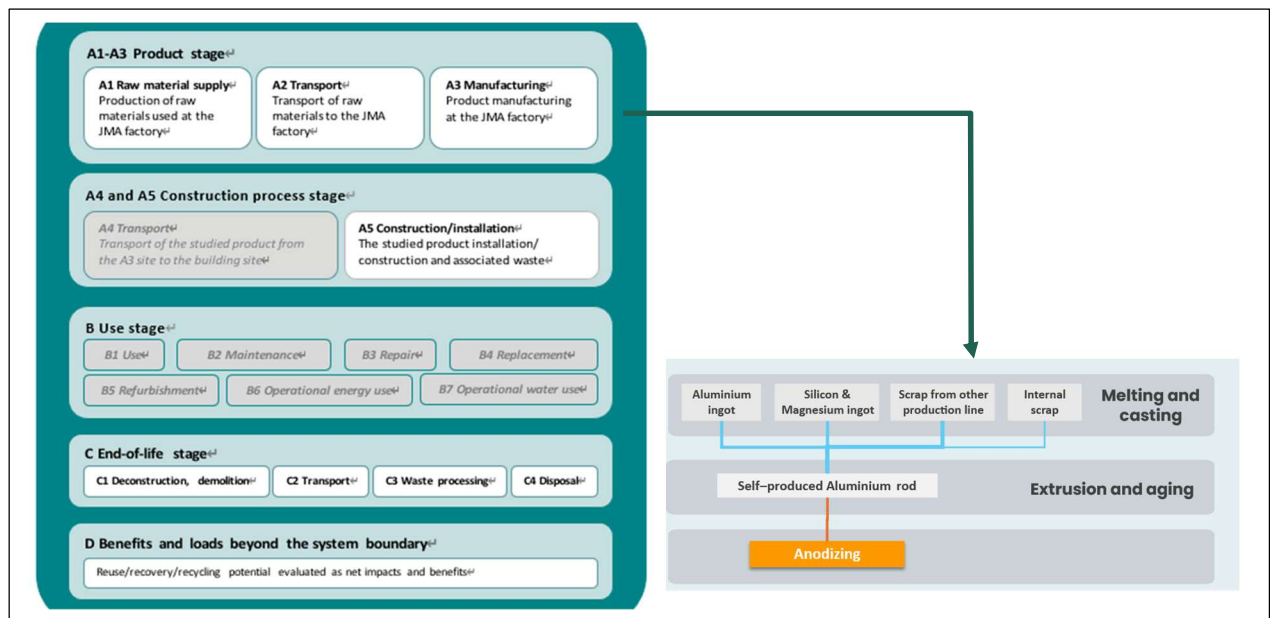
A1-A3 Product stage↵

A1 Raw material supply↵
Production of raw materials used at the JMA factory↵

A2 Transport↵
Transport of raw materials to the JMA factory↵

A3 Manufacturing↵
Product manufacturing at the JMA factory↵

A4 and A5 Construction process stage↵

A4 Transport↵
Transport of the studied product from the A3 site to the building site↵

A5 Construction/installation↵
The studied product installation/ construction and associated waste↵

B Use stage↵

B1 Use↵

B2 Maintenance↵

B3 Repair↵

B4 Replacement↵

B5 Refurbishment↵

B6 Operational energy use↵

B7 Operational water use↵

C End-of-life stage↵

C1 Deconstruction, demolition↵

C2 Transport↵

C3 Waste processing↵

C4 Disposal↵

D Benefits and loads beyond the system boundary↵

Reuse/recovery/recycling potential evaluated as net impacts and benefits↵

Aluminium ingot

Silicon & Magnesium ingot

Scrap from other production line

Internal scrap

Melting and casting

Self–produced Aluminium rod

Extrusion and aging

Anodizing